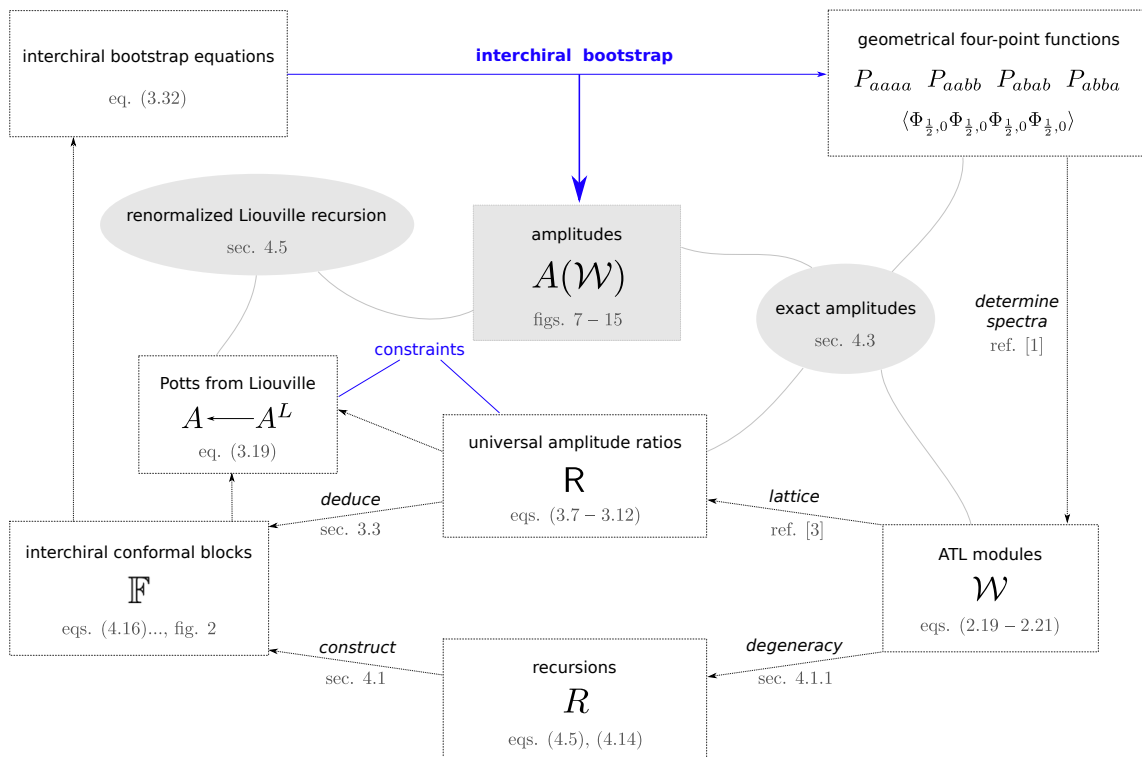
interchiral bootstrap equations

eq. (3.32)

interchiral bootstrap

geometrical four-point functions

$P_{aaaa}$ $P_{aabb}$ $P_{abab}$ $P_{abba}$

$\langle \Phi_{\frac{1}{2},0}\Phi_{\frac{1}{2},0}\Phi_{\frac{1}{2},0}\Phi_{\frac{1}{2},0}\rangle$

renormalized Liouville recursion

sec. 4.5

amplitudes

$A(\mathcal{W})$

figs. 7 – 15

exact amplitudes

sec. 4.3

determine spectra

ref. [1]

constraints

Potts from Liouville

$A \longleftarrow A^L$

eq. (3.19)

universal amplitude ratios

R

eqs. (3.7 – 3.12)

deduce

sec. 3.3

lattice

ref. [3]

interchiral conformal blocks

$\mathbb{F}$

eqs. (4.16)..., fig. 2

ATL modules

$\mathcal{W}$

eqs. (2.19 – 2.21)

construct

sec. 4.1

degeneracy

sec. 4.1.1

recursions

$R$

eqs. (4.5), (4.14)